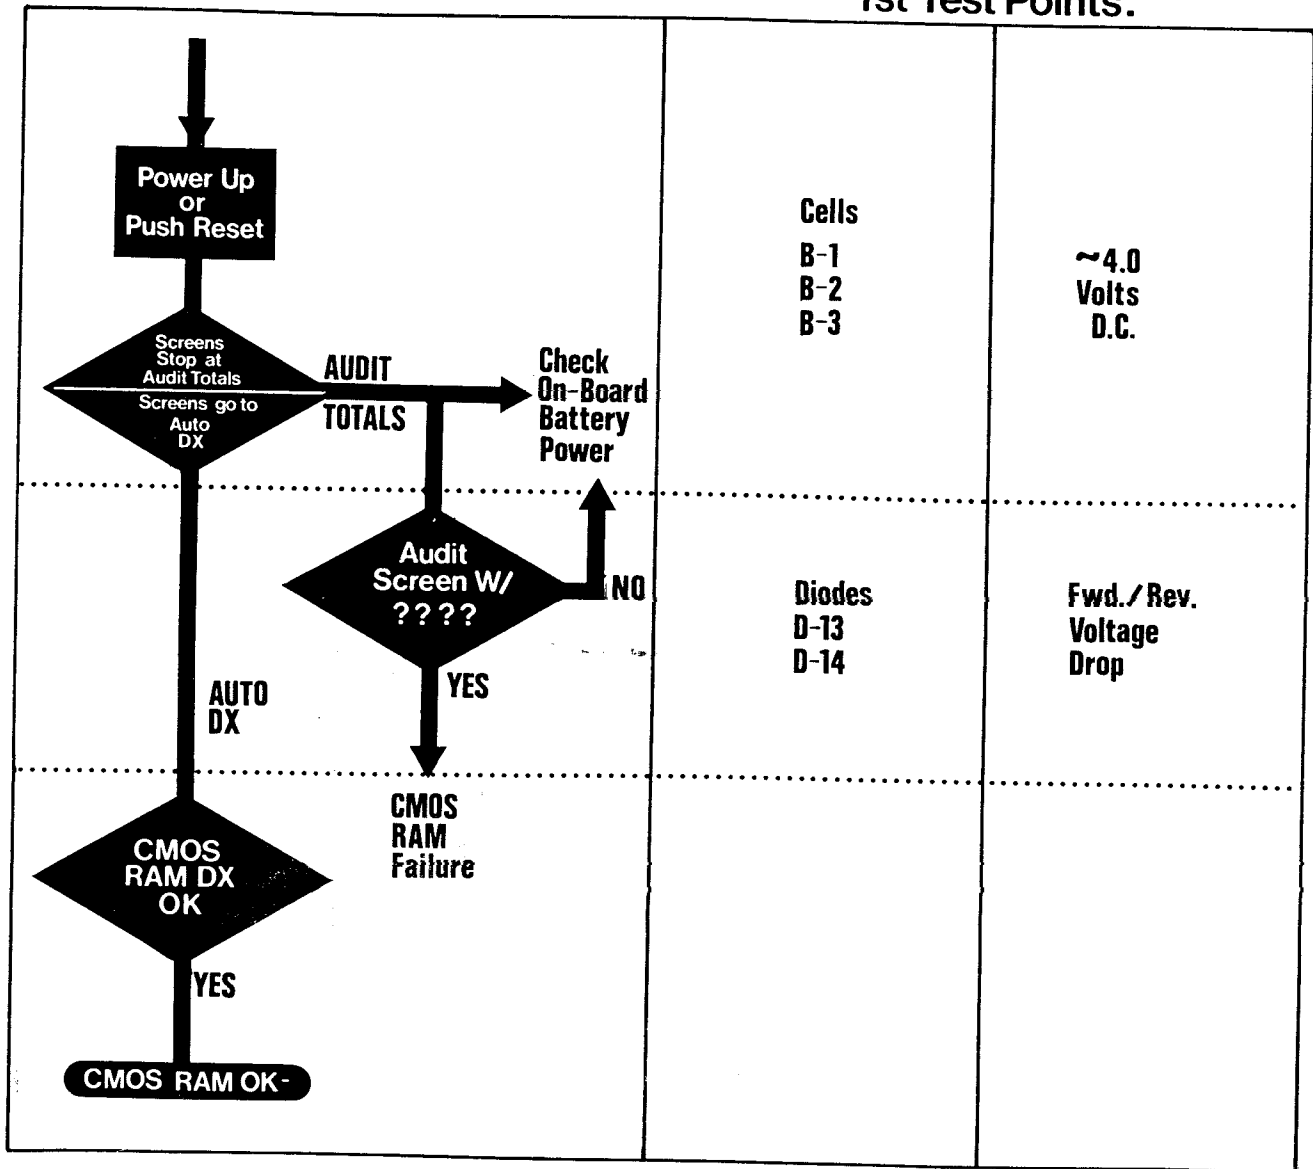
1st Test Points.

Power Up or Push Reset

Screens Stop at Audit Totals

Screens go to Auto DX

AUDIT TOTALS

Check On-Board Battery Power

Audit Screen W/ ????

NO

YES

AUTO DX

CMOS RAM Failure

CMOS RAM DX OK

YES

CMOS RAM OK-

Cells
B-1
B-2
B-3

~4.0
Volts
D.C.

Diodes
D-13
D-14

Fwd./Rev.
Voltage
Drop